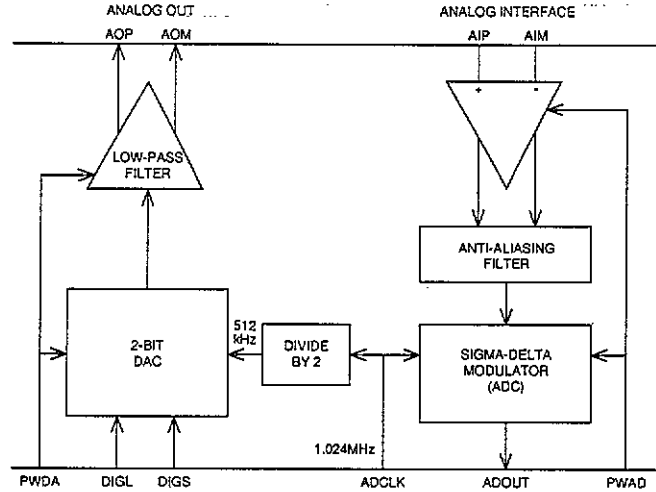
ANALOG OUT

AOP

AOM

ANALOG INTERFACE

AIP

AIM

+

-

LOW-PASS FILTER

ANTI-ALIASING FILTER

2-BIT DAC

512 kHz

DIVIDE BY 2

SIGMA-DELTA MODULATOR (ADC)

1.024MHz

PWDA

DIGL

DIGS

ADCLK

ADOUT

PWAD